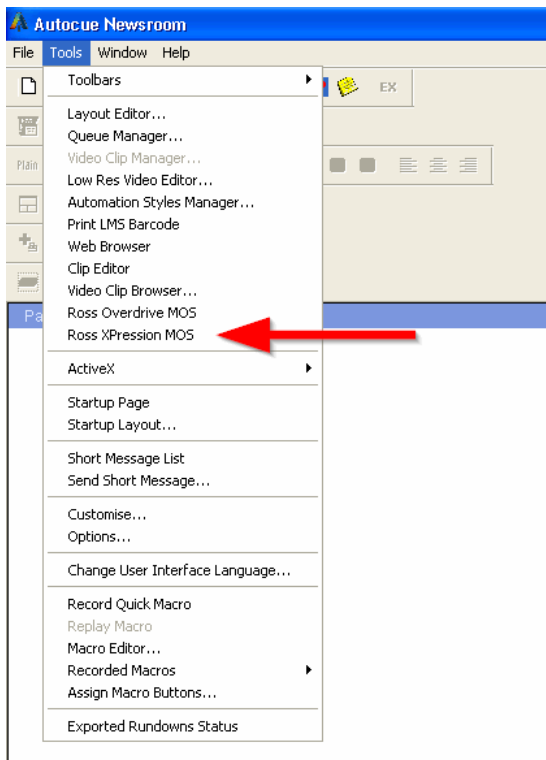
Autocue Newsroom

File Tools Window Help

EX

Plain

Pa

Toolbars

Layout Editor...
Queue Manager...
Video Clip Manager...
Low Res Video Editor...
Automation Styles Manager...
Print LMS Barcode
Web Browser
Clip Editor
Video Clip Browser...
Ross Overdrive MOS
Ross XPression MOS

ActiveX

Startup Page
Startup Layout...

Short Message List
Send Short Message...

Customise...
Options...

Change User Interface Language...

Record Quick Macro
Replay Macro
Macro Editor...
Recorded Macros
Assign Macro Buttons...

Exported Rundowns Status